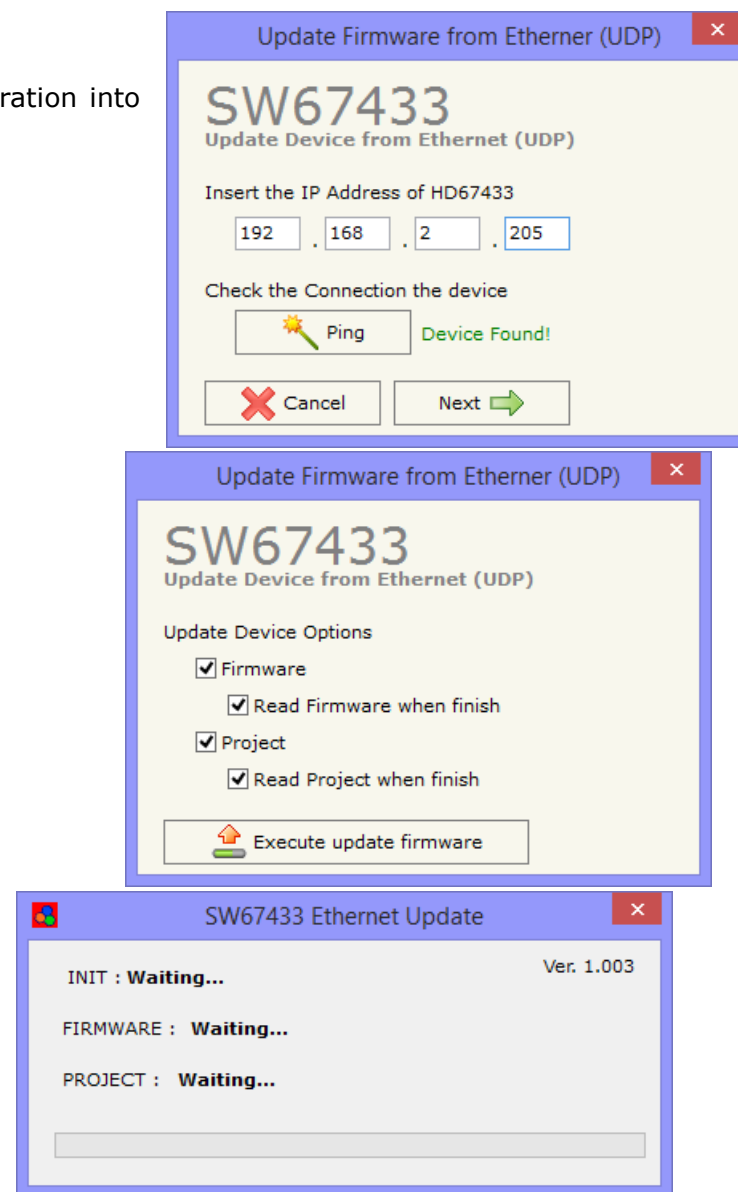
ration into

Update Firmware from Etherner (UDP)

SW67433
Update Device from Ethernet (UDP)

Insert the IP Address of HD67433

192 . 168 . 2 . 205

Check the Connection the device

Ping

Device Found!

Cancel

Next

Update Firmware from Etherner (UDP)

SW67433
Update Device from Ethernet (UDP)

Update Device Options

Firmware

Read Firmware when finish

Project

Read Project when finish

Execute update firmware

SW67433 Ethernet Update

Ver. 1.003

INIT : **Waiting...**

FIRMWARE : **Waiting...**

PROJECT : **Waiting...**